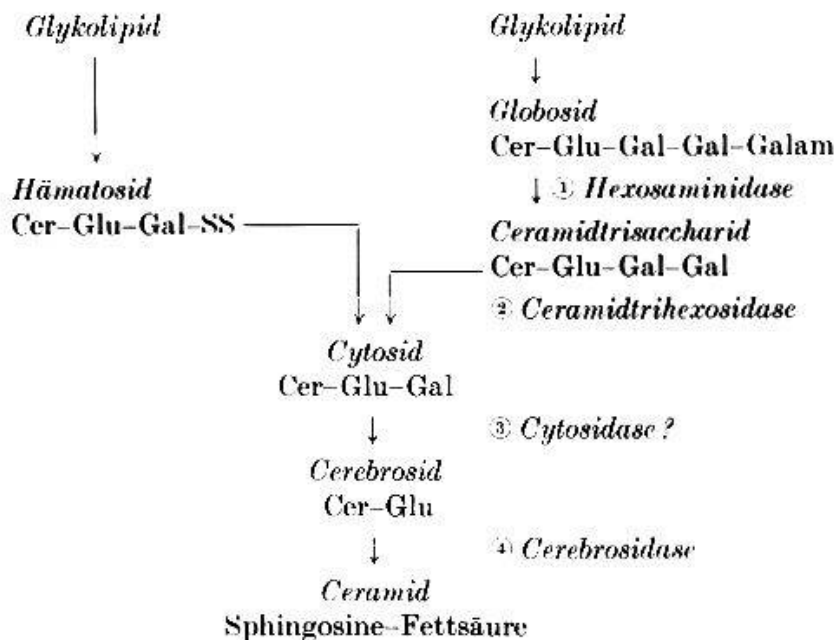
Glykolipid

Hämatosid
Cer–Glu–Gal–SS

Glykolipid

Globosid
Cer–Glu–Gal–Gal–Galam

① Hexosaminidase

Ceramidtrisaccharid
Cer–Glu–Gal–Gal

② Ceramidtrihexosidase

Cytosid
Cer–Glu–Gal

③ Cytosidase ?

Cerebrosid
Cer–Glu

④ Cerebrosidase

Ceramid
Sphingosine–Fettsäure